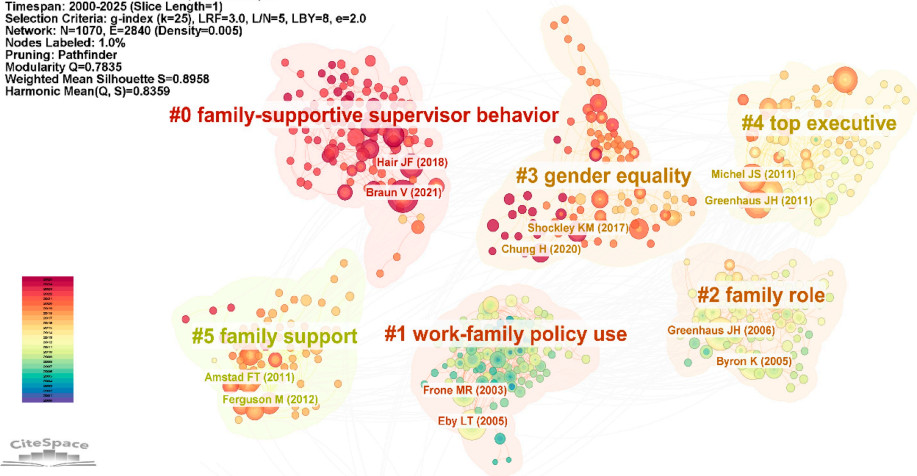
Timespan: 2000-2025 (Slice Length=1)
Selection Criteria: g-index (k=25), LRF=3.0, L/N=5, LBY=8, e=2.0
Network: N=1070, E=2840 (Density=0.005)
Nodes Labeled: 1.0%
Pruning: Pathfinder
Modularity Q=0.7835
Weighted Mean Silhouette S=0.8958
Harmonic Mean(Q, S)=0.8359

#0 family-supportive supervisor behavior
Hair JF (2018)
Braun V (2021)

#4 top executive
Michel JS (2011)
Greenhaus JH (2011)

#3 gender equality
Shockley KM (2017)
Chung H (2020)

#2 family role
Greenhaus JH (2006)
Byron K (2005)

#5 family support
Amstad FT (2011)
Ferguson M (2012)

#1 work-family policy use
Frone MR (2003)
Eby LT (2005)

CiteSpace